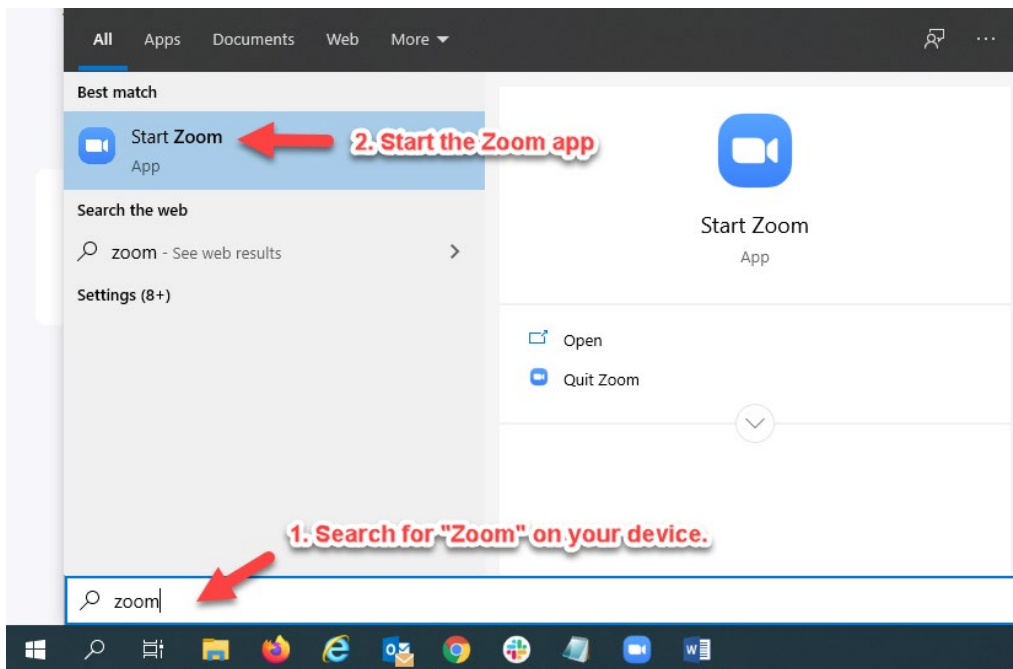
All Apps Documents Web More

Best match

Start Zoom
App

2. Start the Zoom app

Search the web

zoom - See web results

Settings (8+)

Start Zoom
App

Open

Quit Zoom

1. Search for "Zoom" on your device.

zoom